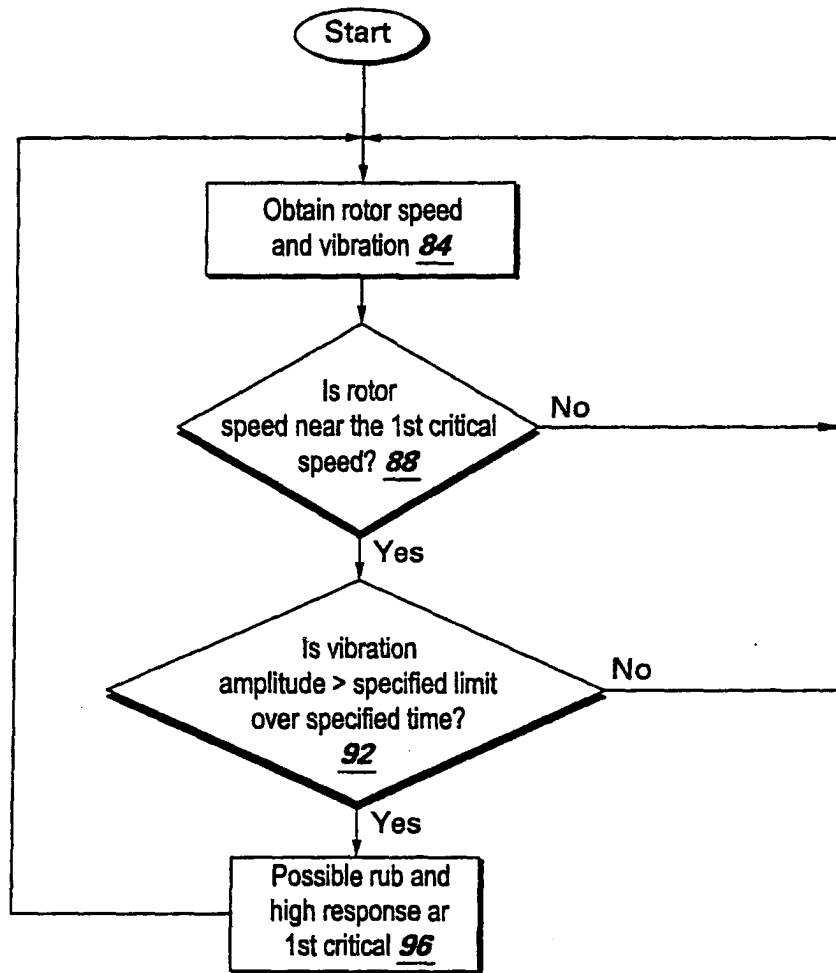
Start

Obtain rotor speed and vibration 84

Is rotor speed near the 1st critical speed? 88

No

Yes

Is vibration amplitude > specified limit over specified time? 92

No

Yes

Possible rub and high response ar 1st critical 96